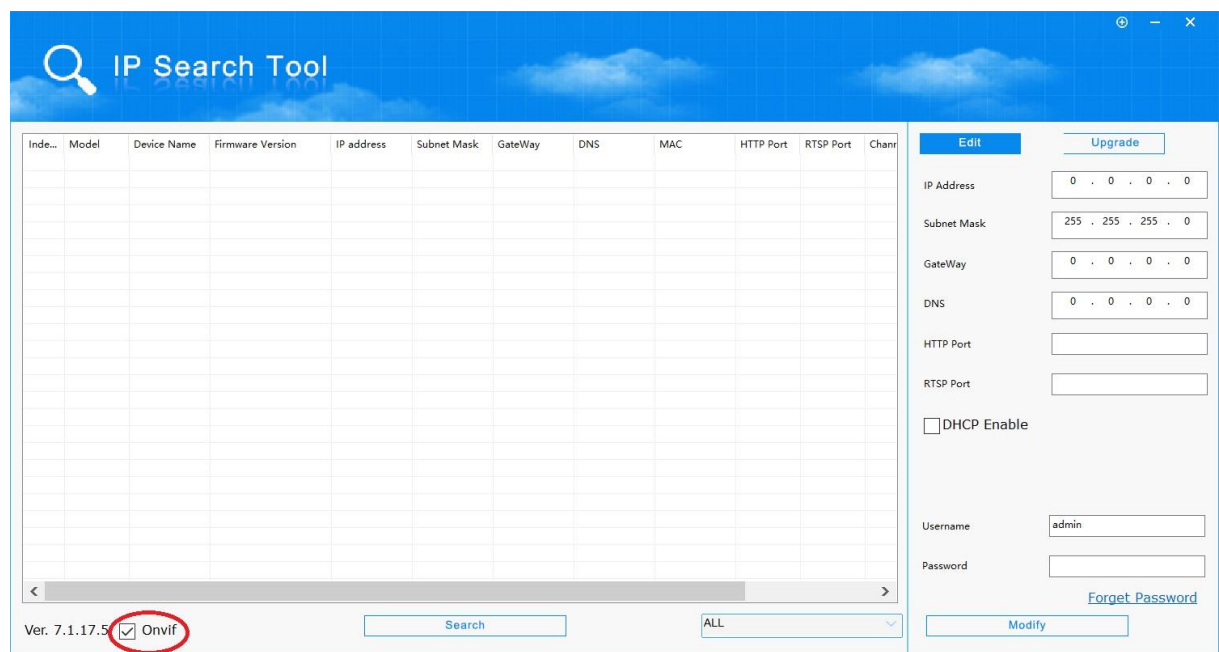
IP Search Tool

| Inde... | Model | Device Name | Firmware Version | IP address | Subnet Mask | GateWay | DNS | MAC | HTTP Port | RTSP Port | Chanr |
|---|---|---|---|---|---|---|---|---|---|---|---|

Edit
Upgrade

IP Address 0 . 0 . 0 . 0
Subnet Mask 255 . 255 . 255 . 0
GateWay 0 . 0 . 0 . 0
DNS 0 . 0 . 0 . 0
HTTP Port
RTSP Port
DHCP Enable

Username admin
Password
Forget Password

Ver. 7.1.17.5 Onvif
Search
ALL
Modify